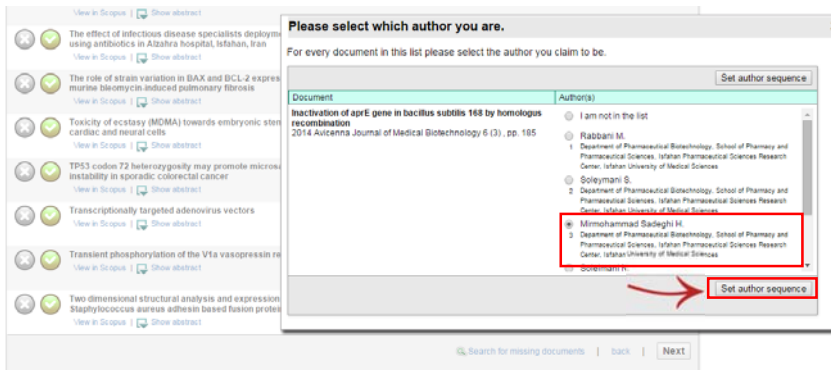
View in Scopus | Show abstract

The effect of infectious disease specialists deployme using antibiotics in Alzahra hospital, Isfahan, Iran
View in Scopus | Show abstract

The role of strain variation in BAX and BCL-2 expres murine bleomycin-induced pulmonary fibrosis
View in Scopus | Show abstract

Toxicity of ecstasy (MDMA) towards embryonic sten cardiac and neural cells
View in Scopus | Show abstract

TP53 codon 72 heterozygosity may promote microsa instability in sporadic colorectal cancer
View in Scopus | Show abstract

Transcriptionally targeted adenovirus vectors
View in Scopus | Show abstract

Transient phosphorylation of the V1a vasopressin re
View in Scopus | Show abstract

Two dimensional structural analysis and expression Staphylococcus aureus adhesin based fusion protei
View in Scopus | Show abstract

Please select which author you are.

For every document in this list please select the author you claim to be.

Set author sequence

| Document | Author(s) |
|---|---|
| Inactivation of aprE gene in bacillus subtilis 168 by homologous recombination 2014 Avicenna Journal of Medical Biotechnology 6 (3) , pp. 185 | I am not in the list<br>Rabbani M. 1 Department of Pharmaceutical Biotechnology, School of Pharmacy and Pharmaceutical Sciences, Isfahan Pharmaceutical Sciences Research Center, Isfahan University of Medical Sciences<br>Soleymani S. 2 Department of Pharmaceutical Biotechnology, School of Pharmacy and Pharmaceutical Sciences, Isfahan Pharmaceutical Sciences Research Center, Isfahan University of Medical Sciences<br>Mirmohammad Sadeghi H. 3 Department of Pharmaceutical Biotechnology, School of Pharmacy and Pharmaceutical Sciences, Isfahan Pharmaceutical Sciences Research Center, Isfahan University of Medical Sciences<br>Soleimani N. |

Set author sequence

Search for missing documents | back | Next